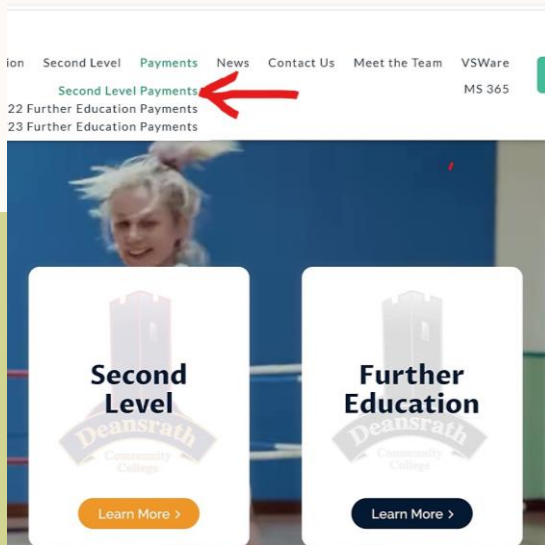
ion Second Level Payments News Contact Us Meet the Team VSWare MS 365

Second Level Payments
22 Further Education Payments
23 Further Education Payments

Second Level

Deansrath Community College

Learn More >

Further Education

Deansrath Community College

Learn More >